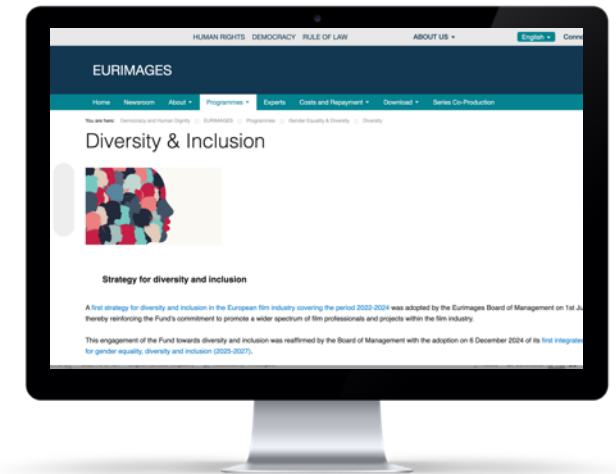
HUMAN RIGHTS DEMOCRACY RULE OF LAW ABOUT US ▾ English ▾ Conn

EURIMAGES

Home Newsroom About ▾ Programmes ▾ Experts Costs and Repayment ▾ Download ▾ Series Co-Production

You are here: Democracy and Human Dignity EURIMAGES Programmes Gender Equality & Diversity Diversity

Diversity & Inclusion

Strategy for diversity and inclusion

A first strategy for diversity and inclusion in the European film industry covering the period 2022-2024 was adopted by the Eurimages Board of Management on 1st Ju thereby reinforcing the Fund's commitment to promote a wider spectrum of film professionals and projects within the film industry.

This engagement of the Fund towards diversity and inclusion was reaffirmed by the Board of Management with the adoption on 6 December 2024 of its first integrate for gender equality, diversity and inclusion (2025-2027).